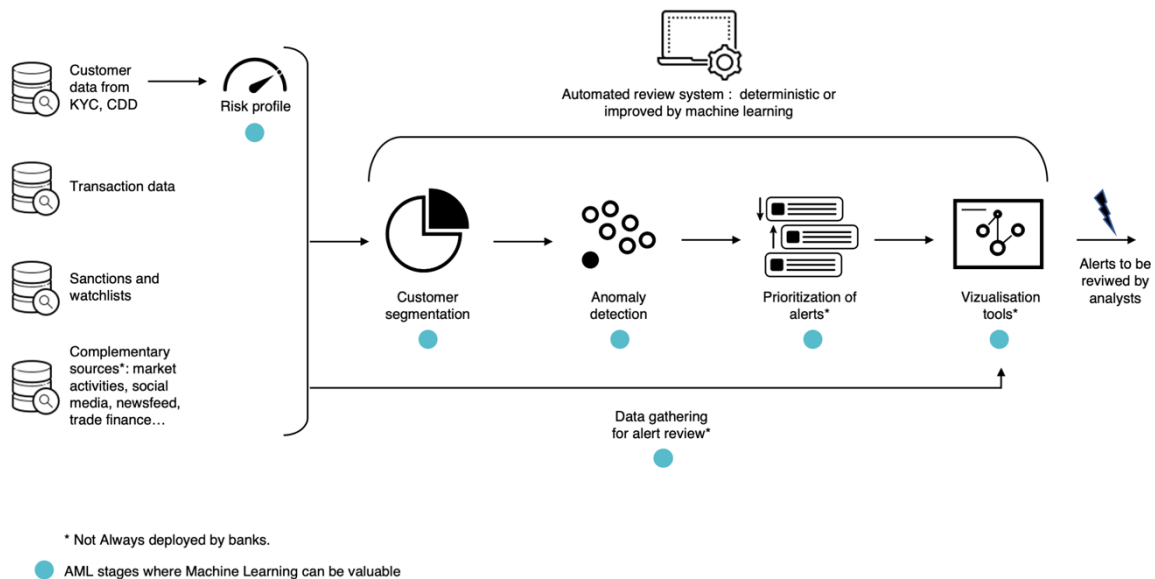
Customer data from KYC, CDD

Risk profile

Transaction data

Sanctions and watchlists

Complementary sources*: market activities, social media, newsfeed, trade finance…

Automated review system : deterministic or improved by machine learning

Customer segmentation

Anomaly detection

Prioritization of alerts*

Vizualisation tools*

Alerts to be reviwed by analysts

Data gathering for alert review*

* Not Always deployed by banks.

AML stages where Machine Learning can be valuable